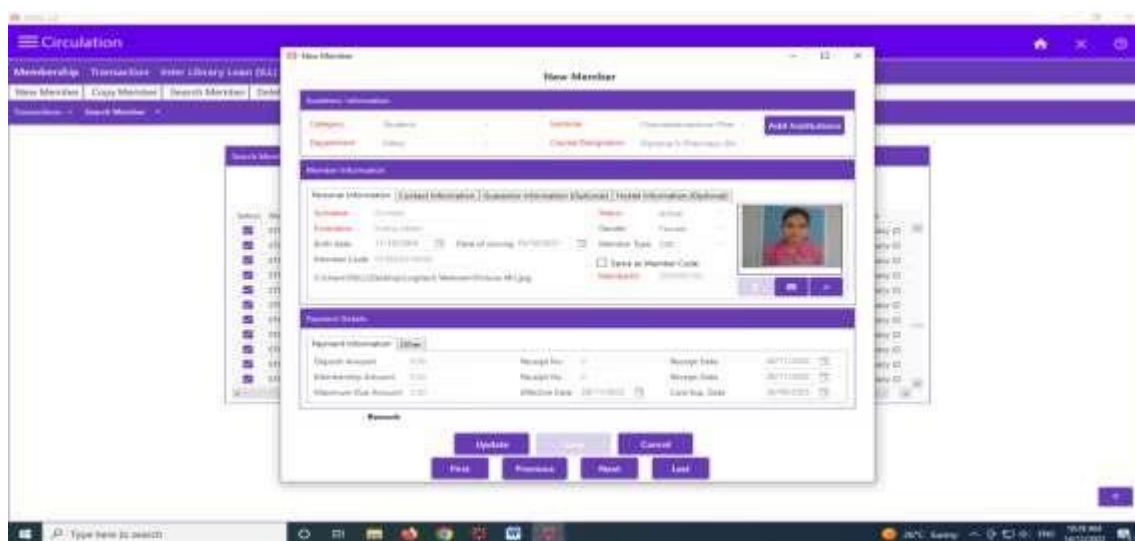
Circulation

Membership Transaction Inter Library Loan (ILL)

New Member | Copy Member | Search Member | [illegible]

New Member

New Member

Academic Information

Category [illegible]

Institute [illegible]

Add Institutions

Department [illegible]

Course Designation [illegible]

Member Information

Personal Information | Contact Information | Guarantor Information (Optional) | Hostel Information (Optional)

Salutation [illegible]

Status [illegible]

First Name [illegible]

Gender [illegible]

Birth Date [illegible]

Date of Joining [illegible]

Member Type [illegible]

Member Code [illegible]

Same as Member Code

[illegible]

Member ID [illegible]

Payment Details

Payment Information | Other

Deposit Amount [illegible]

Receipt No. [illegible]

Receipt Date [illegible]

Membership Amount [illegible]

Receipt No. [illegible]

Receipt Date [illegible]

Maximum Due Amount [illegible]

Effective Date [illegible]

Card Exp. Date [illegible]

Remark

Update

Save

Cancel

First

Previous

Next

Last

Type here to search